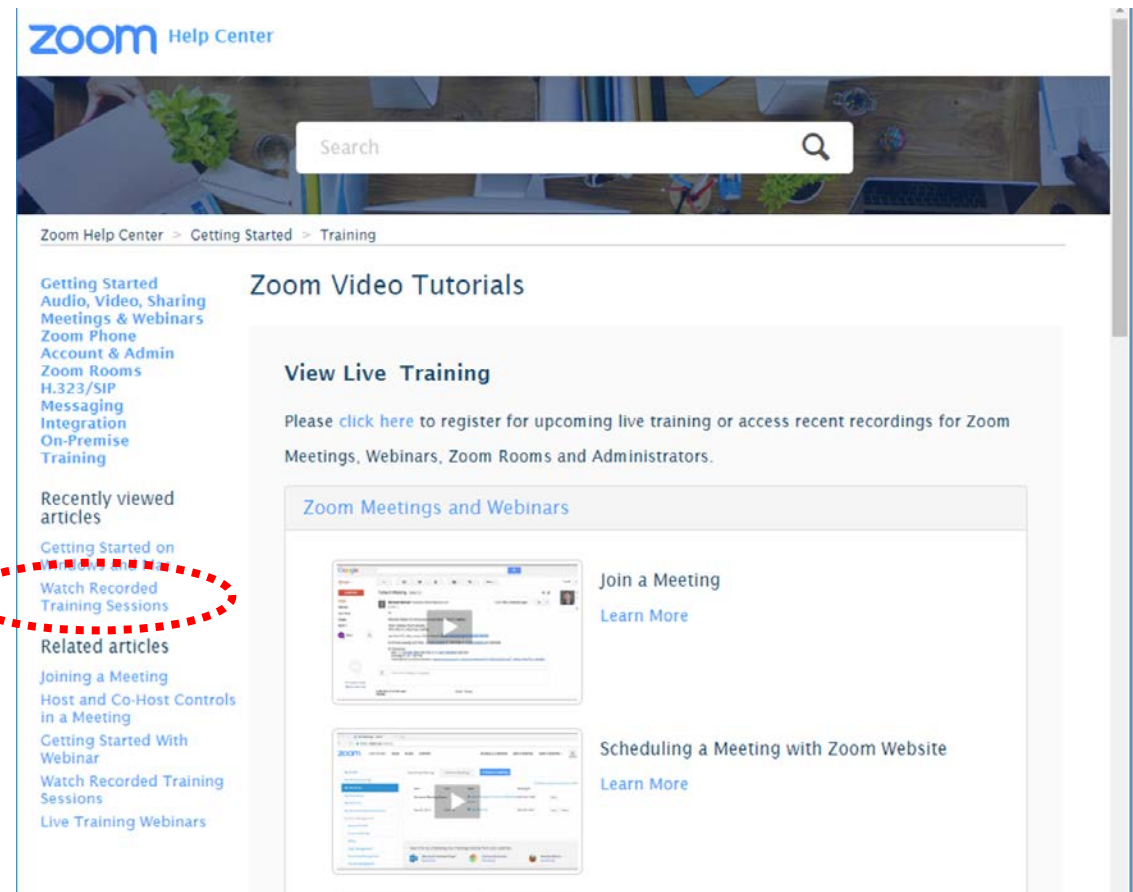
zoom Help Center

Search

Zoom Help Center > Getting Started > Training

Getting Started
Audio, Video, Sharing
Meetings & Webinars
Zoom Phone
Account & Admin
Zoom Rooms
H.323/SIP
Messaging
Integration
On-Premise
Training

Recently viewed articles

Getting Started on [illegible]

Watch Recorded Training Sessions

Related articles

Joining a Meeting

Host and Co-Host Controls in a Meeting

Getting Started With Webinar

Watch Recorded Training Sessions

Live Training Webinars

Zoom Video Tutorials

View Live Training

Please click here to register for upcoming live training or access recent recordings for Zoom Meetings, Webinars, Zoom Rooms and Administrators.

Zoom Meetings and Webinars

Join a Meeting

Learn More

Scheduling a Meeting with Zoom Website

Learn More